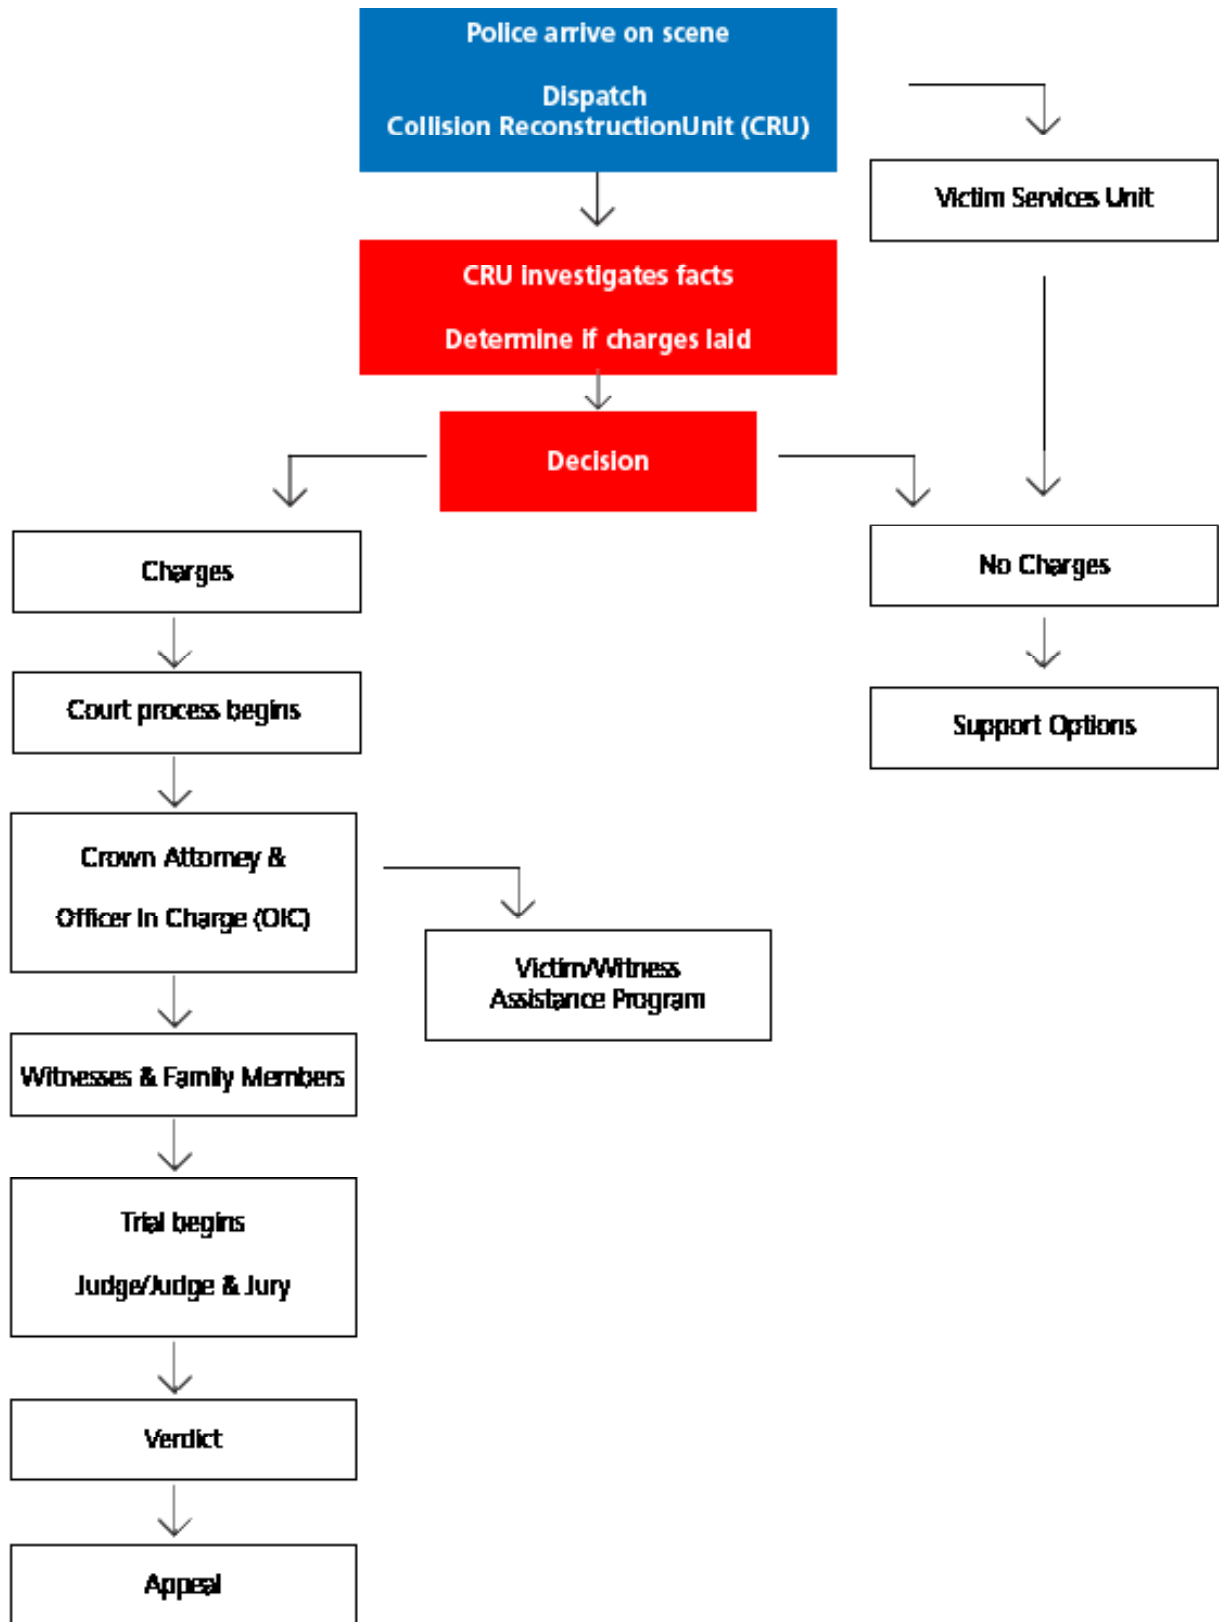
Police arrive on scene

Dispatch
Collision ReconstructionUnit (CRU)

Victim Services Unit

CRU investigates facts

Determine if charges laid

Decision

Charges

No Charges

Court process begins

Support Options

Crown Attorney &

Officer In Charge (OIC)

Victim/Witness
Assistance Program

Witnesses & Family Members

Trial begins

Judge/Judge & Jury

Verdict

Appeal